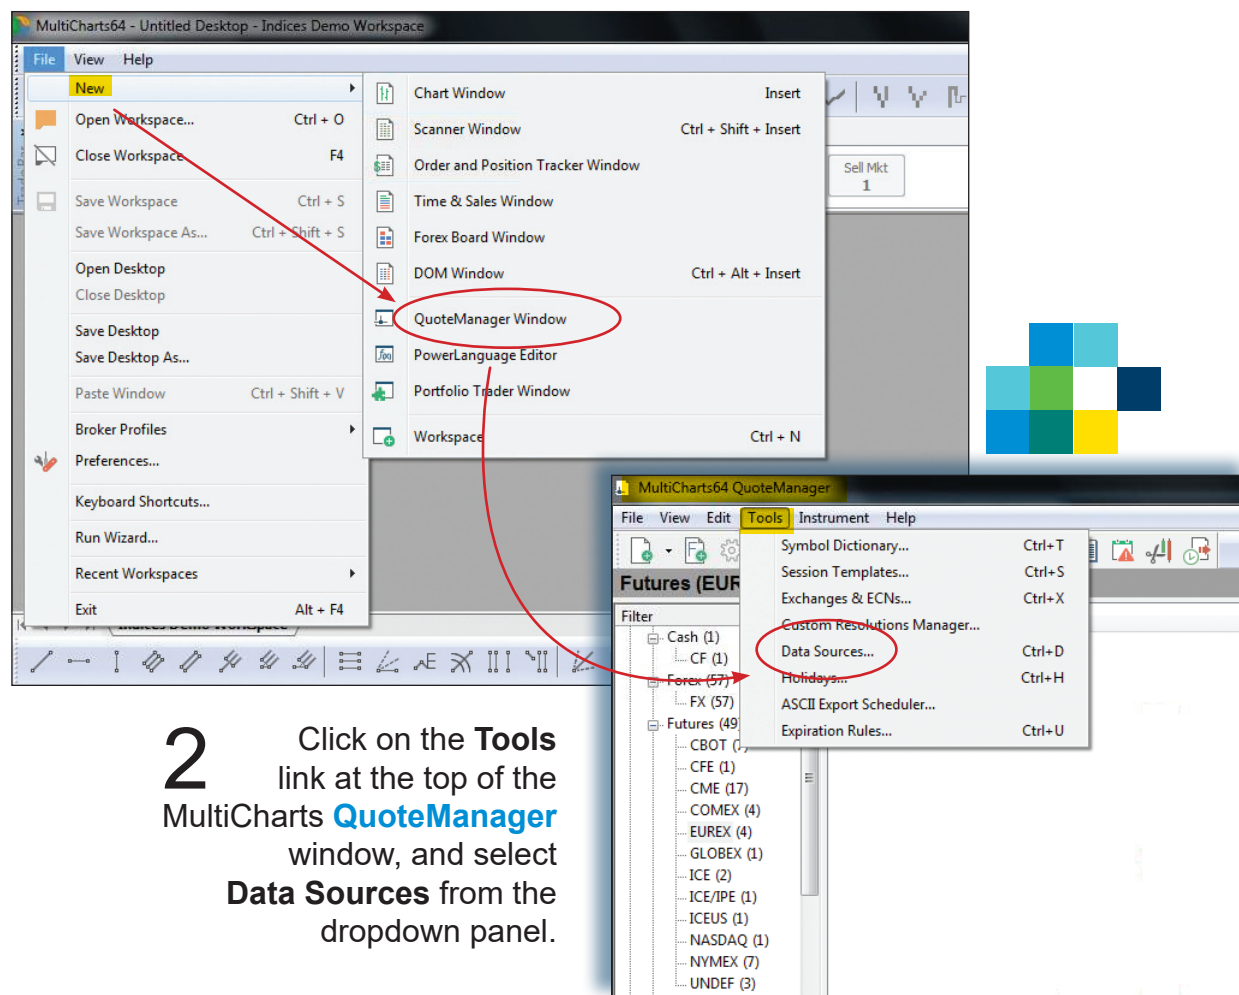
MultiCharts64 - Untitled Desktop - Indices Demo Workspace

File View Help

New
Open Workspace... Ctrl + O
Close Workspace F4
Save Workspace Ctrl + S
Save Workspace As... Ctrl + Shift + S
Open Desktop
Close Desktop
Save Desktop
Save Desktop As...
Paste Window Ctrl + Shift + V
Broker Profiles
Preferences...
Keyboard Shortcuts...
Run Wizard...
Recent Workspaces
Exit Alt + F4

Chart Window Insert
Scanner Window Ctrl + Shift + Insert
Order and Position Tracker Window
Time & Sales Window
Forex Board Window
DOM Window Ctrl + Alt + Insert
QuoteManager Window
PowerLanguage Editor
Portfolio Trader Window
Workspace Ctrl + N

Sell Mkt
1

Indices Demo Workspace

MultiCharts64 QuoteManager

File View Edit Tools Instrument Help

Futures (EUR

Filter
Cash (1)
CF (1)
Forex (57)
FX (57)
Futures (49
CBOT (
CFE (1)
CME (17)
COMEX (4)
EUREX (4)
GLOBEX (1)
ICE (2)
ICE/IPE (1)
ICEUS (1)
NASDAQ (1)
NYMEX (7)
UNDEF (3)

Symbol Dictionary... Ctrl+T
Session Templates... Ctrl+S
Exchanges & ECNs... Ctrl+X
Custom Resolutions Manager...
Data Sources... Ctrl+D
Holidays... Ctrl+H
ASCII Export Scheduler...
Expiration Rules... Ctrl+U

2 Click on the Tools link at the top of the MultiCharts QuoteManager window, and select Data Sources from the dropdown panel.